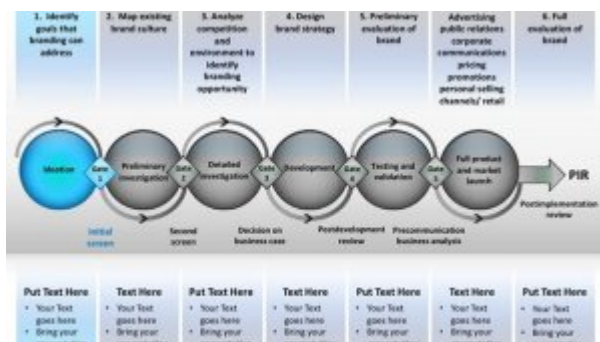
1. Identify goals that branding can address

2. Map existing brand culture

3. Analyze competition and environment to identify branding opportunity

4. Design brand strategy

5. Preliminary evaluation of brand

Advertising public relations corporate communications pricing promotions personal selling channels/ retail

6. Full evaluation of brand

Ideation

Gate 1

Preliminary investigation

Gate 2

Detailed investigation

Gate 3

Development

Gate 4

Testing and validation

Gate 5

Full product and market launch

PIR

Postimplementation review

Initial screen

Second screen

Decision on business case

Postdevelopment review

Precommunication business analysis

Put Text Here
• Your Text goes here
• Bring your

Text Here
• Your Text goes here
• Bring your

Put Text Here
• Your Text goes here
• Bring your

Text Here
• Your Text goes here
• Bring your

Put Text Here
• Your Text goes here
• Bring your

Text Here
• Your Text goes here
• Bring your

Put Text Here
• Your Text goes here
• Bring your